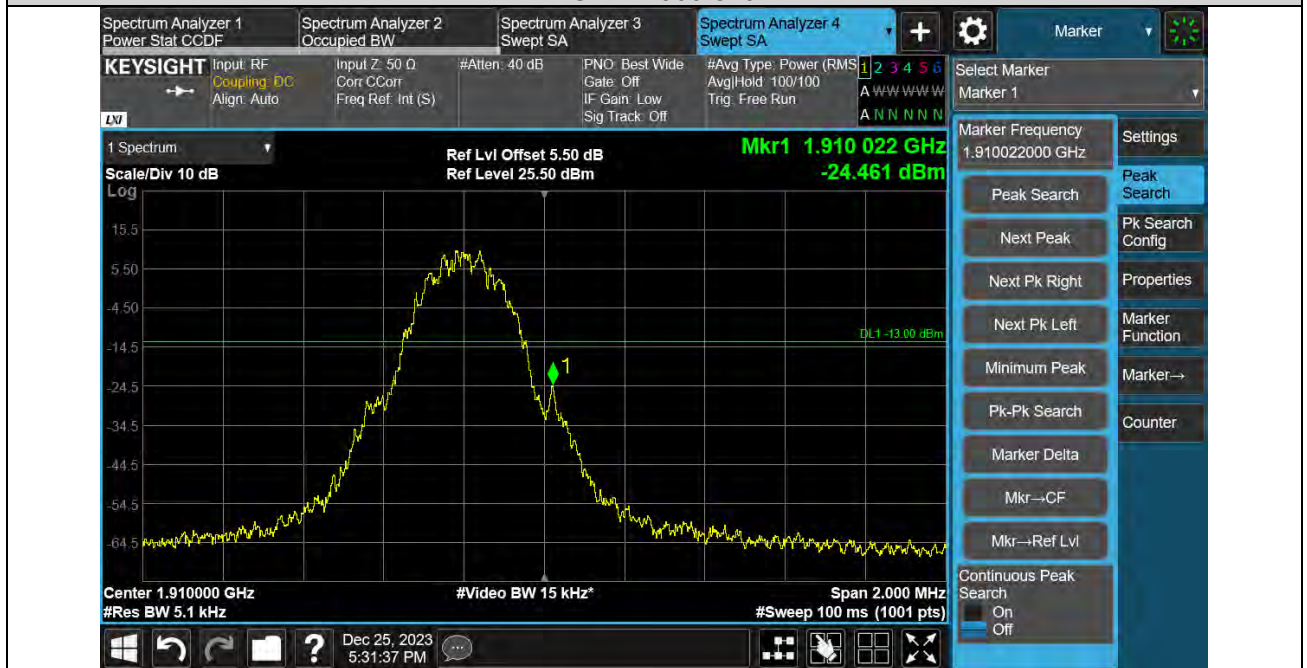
Spectrum Analyzer 1
Power Stat CCDF

Spectrum Analyzer 2
Occupied BW

Spectrum Analyzer 3
Swept SA

Spectrum Analyzer 4
Swept SA

Marker

KEYSIGHT Input: RF
Coupling: DC
Align: Auto

LXI

Input Z: 50 Ω
Corr CCorr
Freq Ref: Int (S)

#Atten: 40 dB

PNO: Best Wide
Gate: Off
IF Gain: Low
Sig Track: Off

#Avg Type: Power (RMS)
Avg|Hold: 100/100
Trig: Free Run

1 2 3 4 5 6
A WWWWWW
A N N N N N

Select Marker
Marker 1

1 Spectrum

Ref Lvl Offset 5.50 dB
Ref Level 25.50 dBm

Mkr1 1.910 022 GHz
-24.461 dBm

Scale/Div 10 dB

Log

15.5

5.50

-4.50

-14.5

-24.5

-34.5

-44.5

-54.5

-64.5

DL1 -13.00 dBm

1

Center 1.910000 GHz
#Res BW 5.1 kHz

#Video BW 15 kHz*

Span 2.000 MHz
#Sweep 100 ms (1001 pts)

Marker Frequency
1.910022000 GHz

Peak Search

Next Peak

Next Pk Right

Next Pk Left

Minimum Peak

Pk-Pk Search

Marker Delta

Mkr→CF

Mkr→Ref Lvl

Continuous Peak Search
On
Off

Settings

Peak Search

Pk Search Config

Properties

Marker Function

Marker→

Counter

Dec 25, 2023
5:31:37 PM